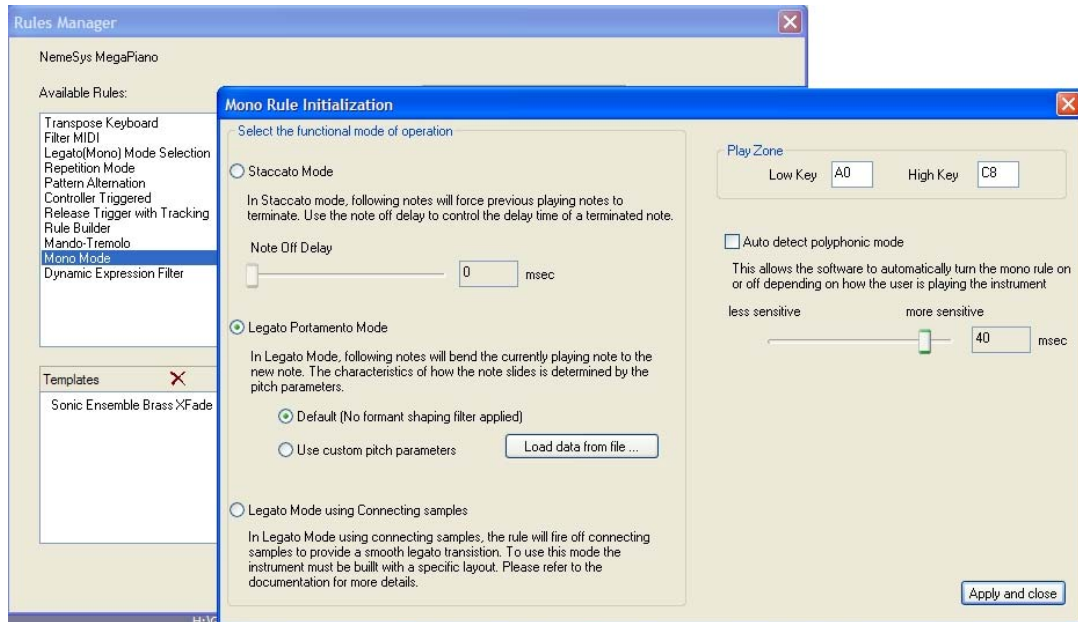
Rules Manager

NemeSys MegaPiano

Available Rules:

Transpose Keyboard
Filter MIDI
Legato(Mono) Mode Selection
Repetition Mode
Pattern Alternation
Controller Triggered
Release Trigger with Tracking
Rule Builder
Mando-Tremolo
Mono Mode
Dynamic Expression Filter

Templates

Sonic Ensemble Brass XFade

Mono Rule Initialization

Select the functional mode of operation

Staccato Mode

In Staccato mode, following notes will force previous playing notes to terminate. Use the note off delay to control the delay time of a terminated note.

Note Off Delay

0 msec

Legato Portamento Mode

In Legato Mode, following notes will bend the currently playing note to the new note. The characteristics of how the note slides is determined by the pitch parameters.

Default (No formant shaping filter applied)

Use custom pitch parameters

Load data from file ...

Legato Mode using Connecting samples

In Legato Mode using connecting samples, the rule will fire off connecting samples to provide a smooth legato transistion. To use this mode the instrument must be buillt with a specific layout. Please refer to the documentation for more details.

Play Zone

Low Key A0 High Key C8

Auto detect polyphonic mode

This allows the software to automatically turn the mono rule on or off depending on how the user is playing the instrument

less sensitive more sensitive

40 msec

Apply and close